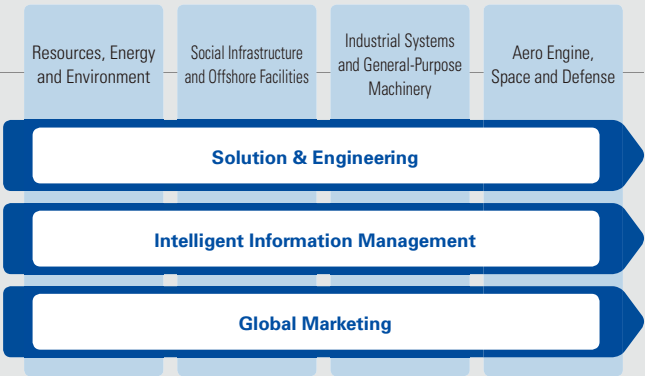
Resources, Energy and Environment

Social Infrastructure and Offshore Facilities

Industrial Systems and General-Purpose Machinery

Aero Engine, Space and Defense

Solution & Engineering

Intelligent Information Management

Global Marketing